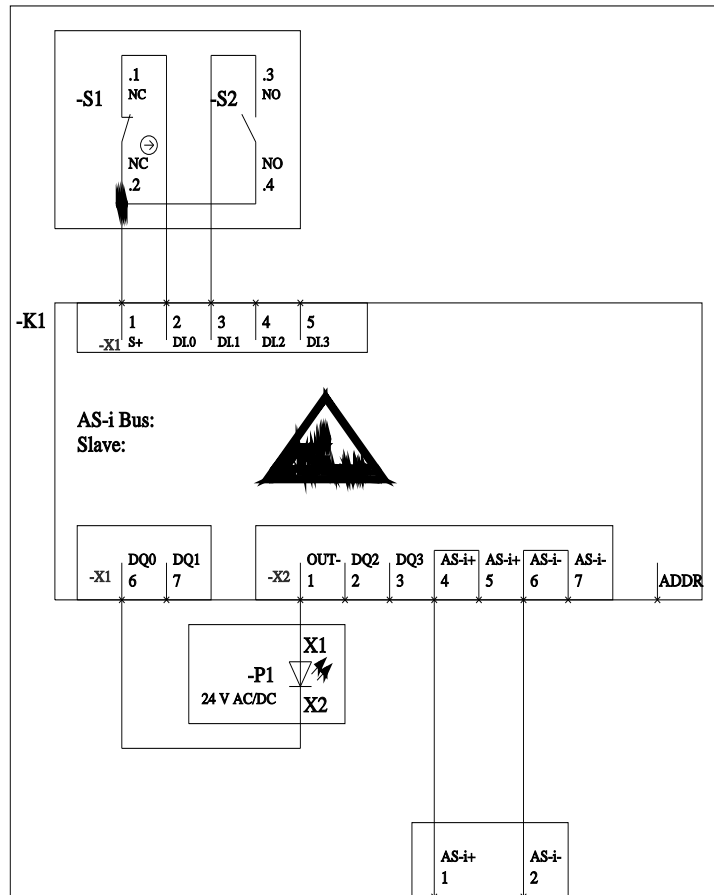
-S1
.1
NC
NC
.2
-S2
.3
NO
NO
.4

-K1
-X1
1
S+
2
DI.0
3
DI.1
4
DI.2
5
DI.3

AS-i Bus:
Slave:

-X1
DQ0
6
DQ1
7

-X2
OUT-
1
DQ2
2
DQ3
3
AS-i+
4
AS-i+
5
AS-i-
6
AS-i-
7

ADDR

-P1
24 V AC/DC
X1
X2

AS-i+
1
AS-i-
2